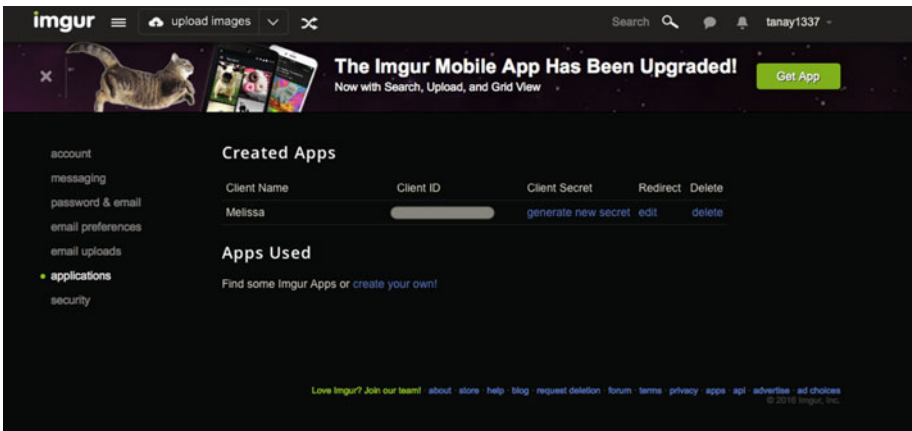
imgur upload images Search tanay1337

The Imgur Mobile App Has Been Upgraded!
Now with Search, Upload, and Grid View
Get App

account
messaging
password & email
email preferences
email uploads
applications
security

Created Apps

| Client Name | Client ID | Client Secret | Redirect | Delete |
|---|---|---|---|---|
| Melissa | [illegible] | generate new secret | edit | delete |

Apps Used

Find some Imgur Apps or create your own!

Love Imgur? Join our team! · about · store · help · blog · request deletion · forum · terms · privacy · apps · api · advertise · ad choices
© 2016 Imgur, Inc.